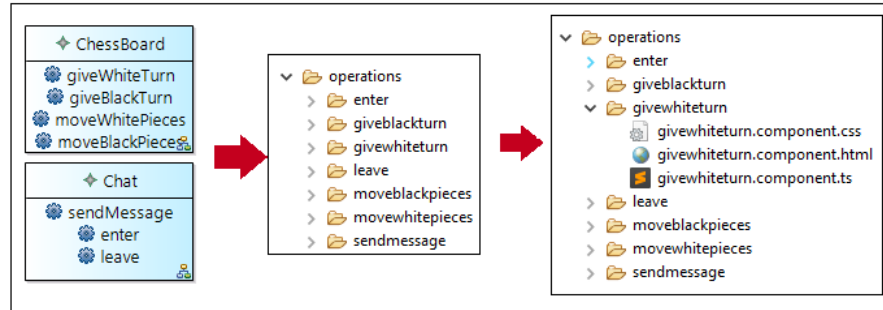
ChessBoard
giveWhiteTurn
giveBlackTurn
moveWhitePieces
moveBlackPieces

Chat
sendMessage
enter
leave

operations
enter
giveblackturn
givewhiteturn
leave
moveblackpieces
movewhitepieces
sendmessage

operations
enter
giveblackturn
givewhiteturn
givewhiteturn.component.css
givewhiteturn.component.html
givewhiteturn.component.ts
leave
moveblackpieces
movewhitepieces
sendmessage